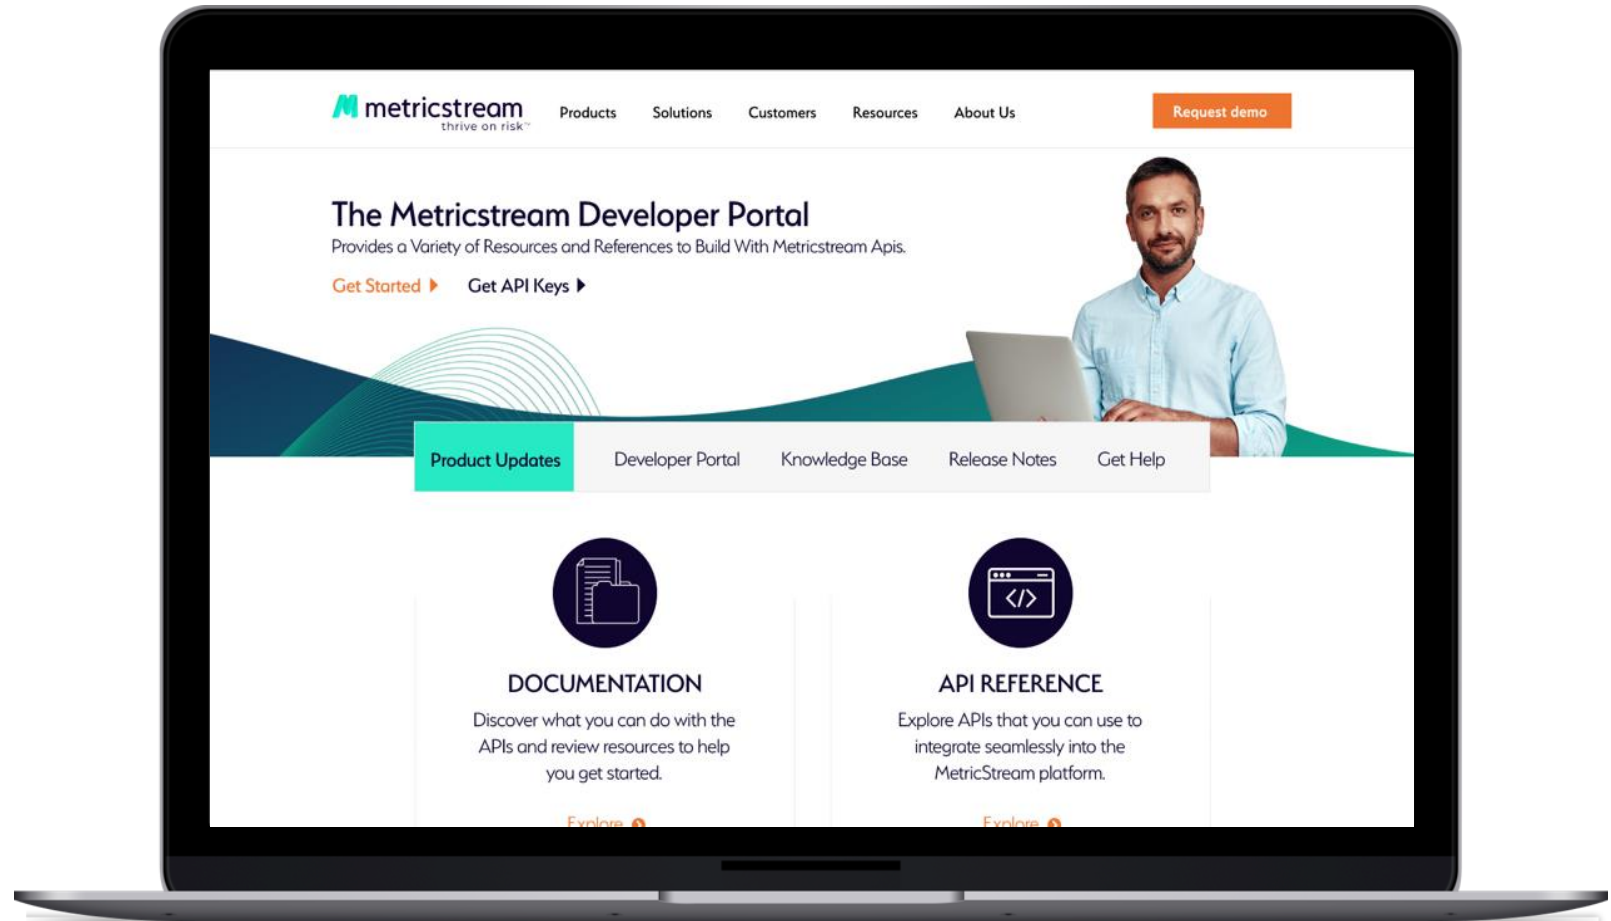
metricstream
thrive on risk™

Products Solutions Customers Resources About Us

Request demo

The Metricstream Developer Portal
Provides a Variety of Resources and References to Build With Metricstream Apis.

Get Started Get API Keys

Product Updates Developer Portal Knowledge Base Release Notes Get Help

DOCUMENTATION
Discover what you can do with the APIs and review resources to help you get started.

Explore

API REFERENCE
Explore APIs that you can use to integrate seamlessly into the MetricStream platform.

Explore